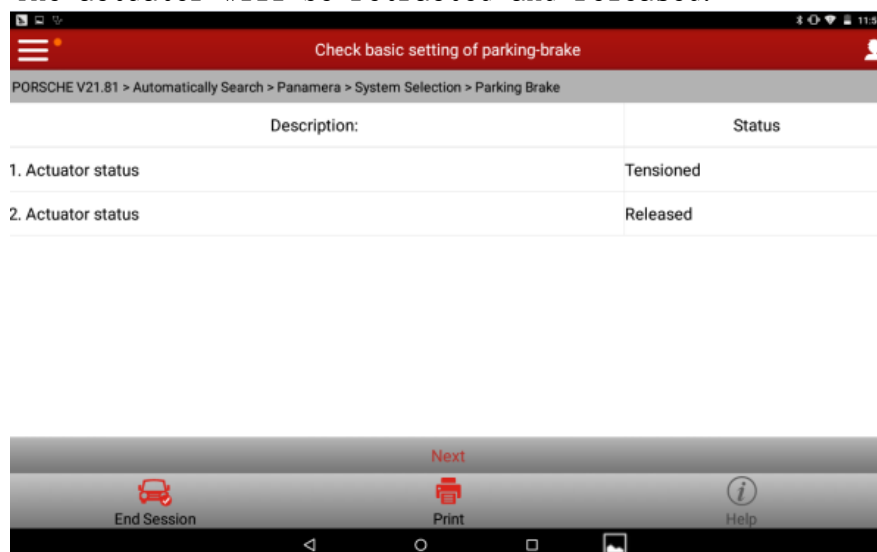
Check basic setting of parking-brake

PORSCHE V21.81 > Automatically Search > Panamera > System Selection > Parking Brake

| Description: | Status |
|---|---|
| 1. Actuator status | Tensioned |
| 2. Actuator status | Released |

Next

End Session

Print

Help